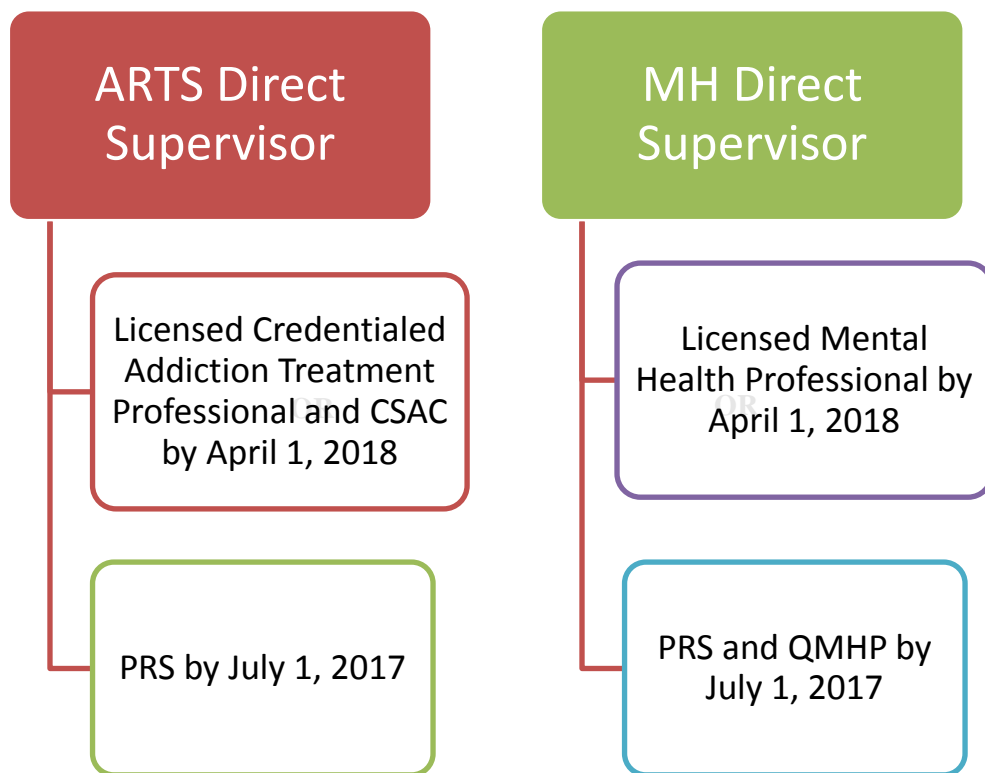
ARTS Direct Supervisor

Licensed Credentialed Addiction Treatment Professional and CSAC by April 1, 2018

OR

PRS by July 1, 2017

MH Direct Supervisor

Licensed Mental Health Professional by April 1, 2018

OR

PRS and QMHP by July 1, 2017